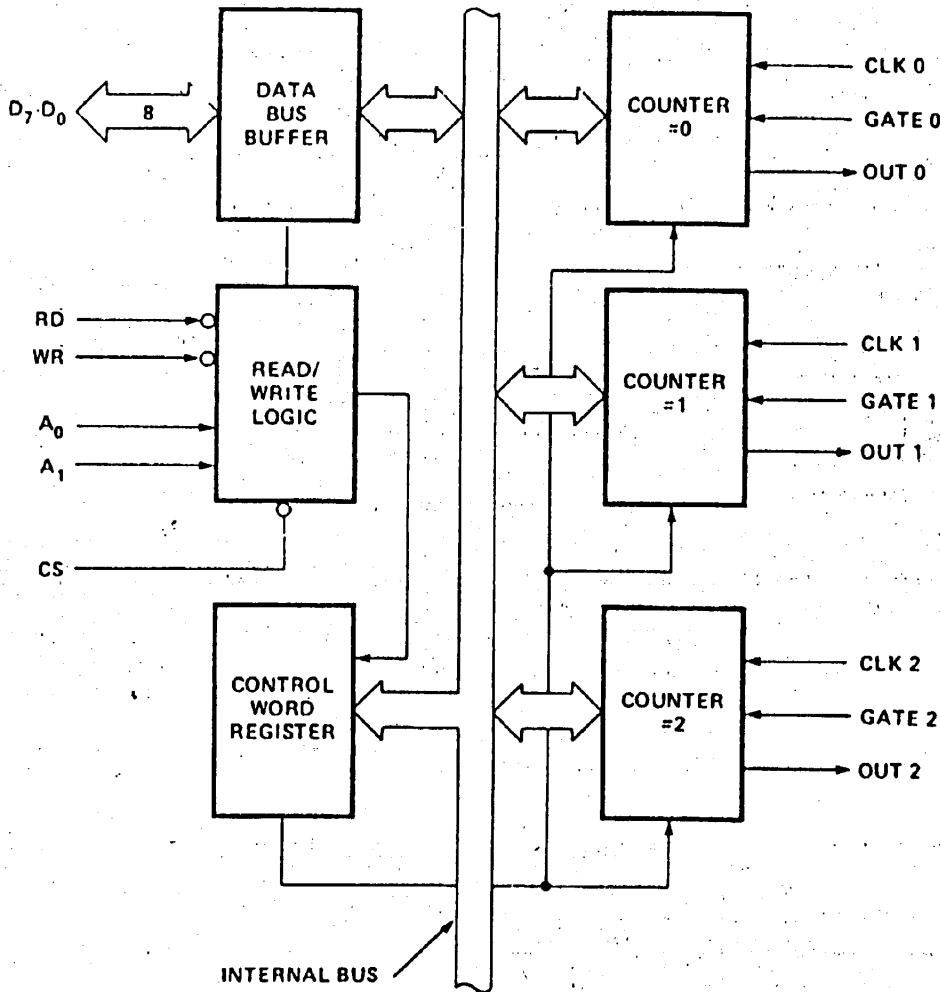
$D_7 \cdot D_0$

8

DATA BUS BUFFER

RD

WR

$A_0$

$A_1$

READ/ WRITE LOGIC

CS

CONTROL WORD REGISTER

COUNTER =0

CLK 0

GATE 0

OUT 0

COUNTER =1

CLK 1

GATE 1

OUT 1

COUNTER =2

CLK 2

GATE 2

OUT 2

INTERNAL BUS